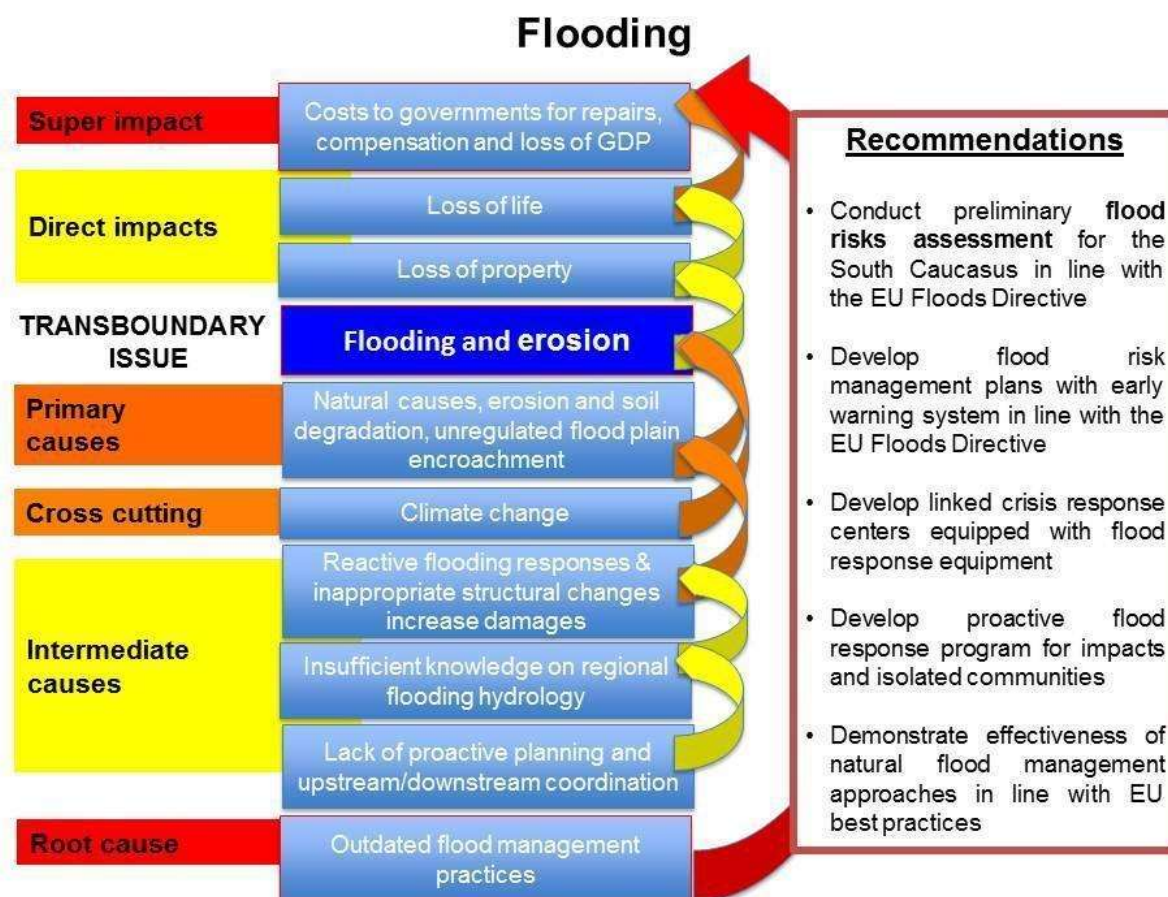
Flooding

Super impact
Costs to governments for repairs, compensation and loss of GDP

Direct impacts
Loss of life

Loss of property

TRANSBOUNDARY ISSUE
Flooding and erosion

Primary causes
Natural causes, erosion and soil degradation, unregulated flood plain encroachment

Cross cutting
Climate change

Intermediate causes
Reactive flooding responses & inappropriate structural changes increase damages

Insufficient knowledge on regional flooding hydrology

Lack of proactive planning and upstream/downstream coordination

Root cause
Outdated flood management practices

Recommendations

• Conduct preliminary **flood risks assessment** for the South Caucasus in line with the EU Floods Directive

• Develop flood risk management plans with early warning system in line with the EU Floods Directive

• Develop linked crisis response centers equipped with flood response equipment

• Develop proactive flood response program for impacts and isolated communities

• Demonstrate effectiveness of natural flood management approaches in line with EU best practices